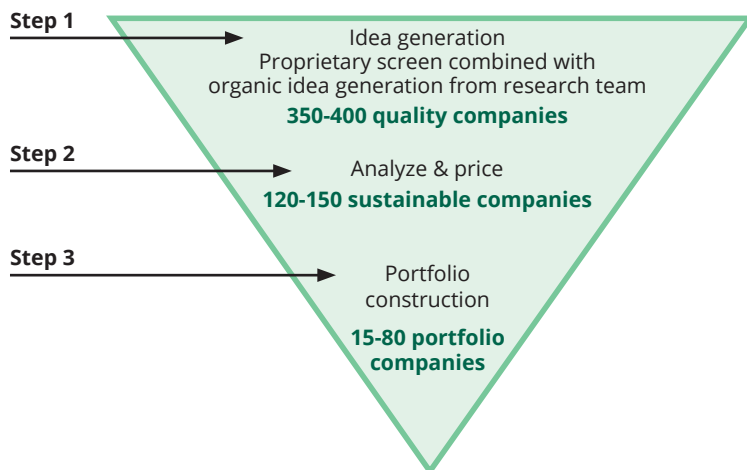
Step 1

Idea generation
Proprietary screen combined with organic idea generation from research team

**350-400 quality companies**

Step 2

Analyze & price

**120-150 sustainable companies**

Step 3

Portfolio construction

**15-80 portfolio companies**